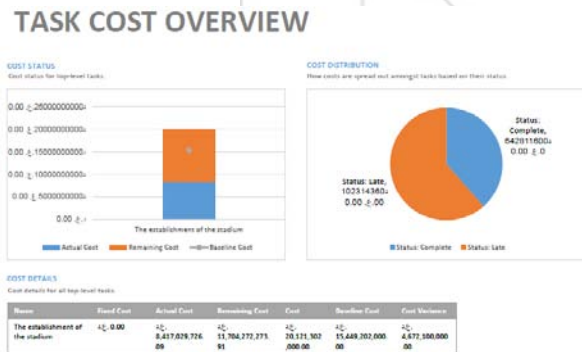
TASK COST OVERVIEW

COST STATUS
Cost status for top-level tasks.

0.00 ع.د 26000000000
0.00 ع.د 20000000000
0.00 ع.د 15000000000
0.00 ع.د 10000000000
0.00 ع.د 5000000000
0.00 ع.د

The establishment of the stadium

Actual Cost  Remaining Cost  Baseline Cost

COST DISTRIBUTION
How costs are spread out amongst tasks based on their status.

Status: Complete, 642811600ع 0.00 ع.د

Status: Late, 102314360ع 0.00 ع.د

Status: Complete  Status: Late

COST DETAILS
Cost details for all top-level tasks.

| Name | Fixed Cost | Actual Cost | Remaining Cost | Cost | Baseline Cost | Cost Variance |
|---|---|---|---|---|---|---|
| The establishment of the stadium | ع.د 0.00 | ع.د 8,417,029,726.09 | ع.د 11,704,272,273.91 | ع.د 20,121,302,000.00 | ع.د 15,449,202,000.00 | ع.د 4,672,100,000.00 |